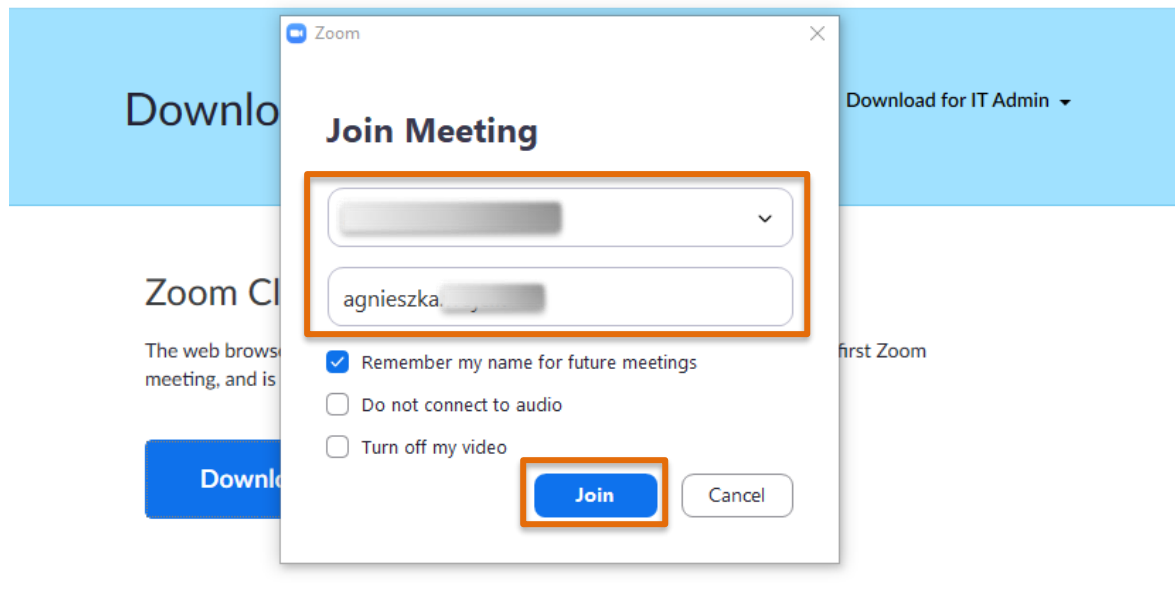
Downlo

Download for IT Admin

Zoom Cl

The web brows first Zoom meeting, and is

Downl

Zoom

Join Meeting

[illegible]

agnieszka.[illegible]

Remember my name for future meetings

Do not connect to audio

Turn off my video

Join

Cancel